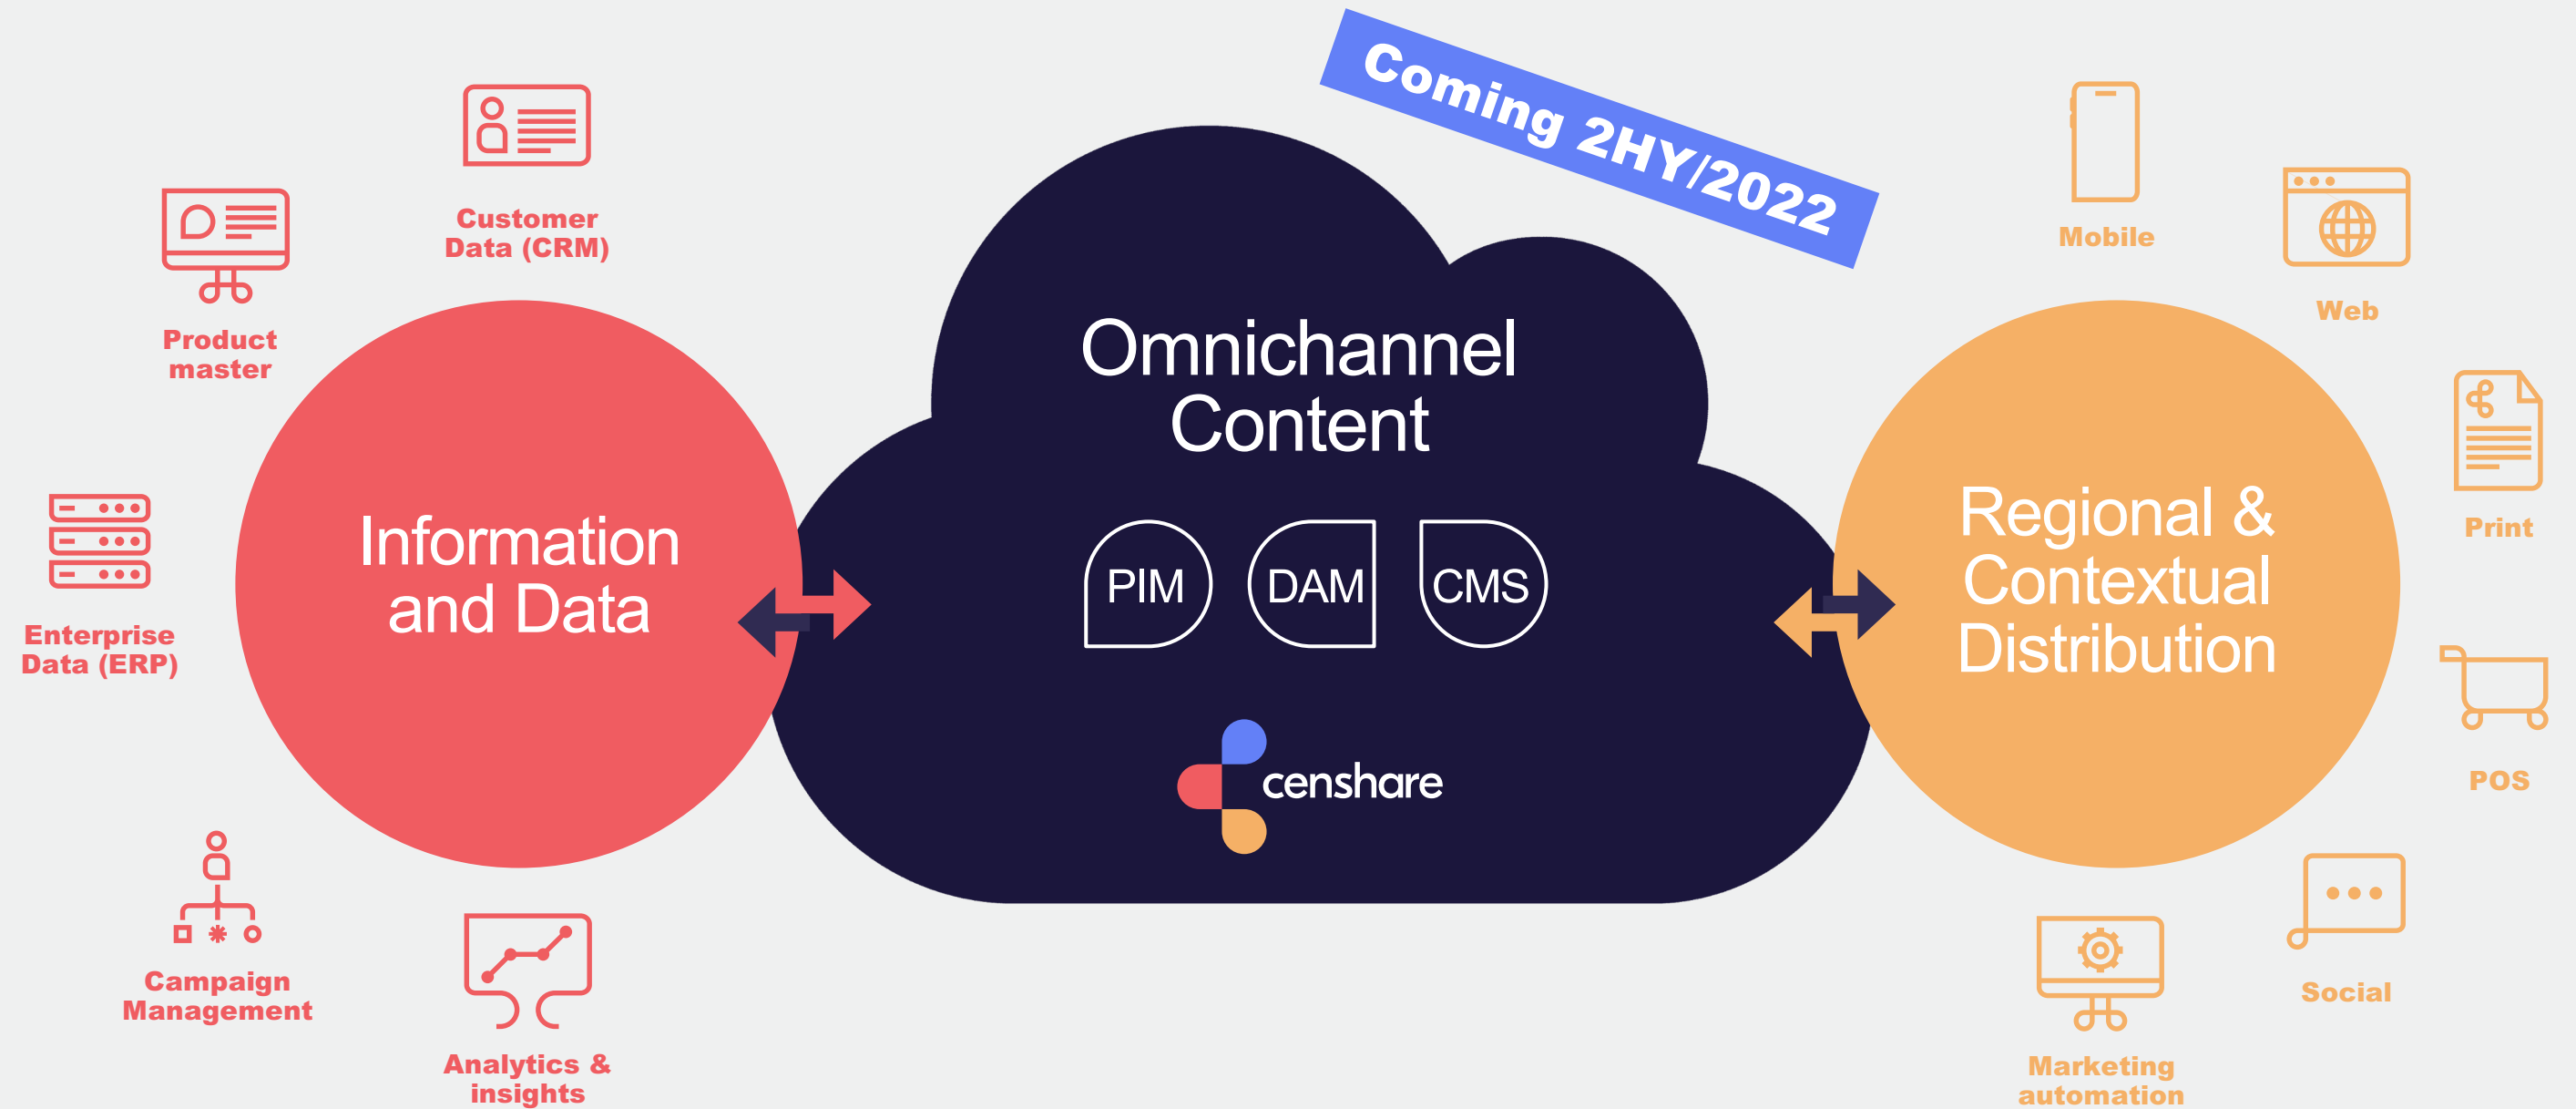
Coming 2HY/2022

Customer Data (CRM)

Product master

Enterprise Data (ERP)

Campaign Management

Analytics & insights

Information and Data

Omnichannel Content

PIM

DAM

CMS

censhare

Regional & Contextual Distribution

Mobile

Web

Print

POS

Social

Marketing automation